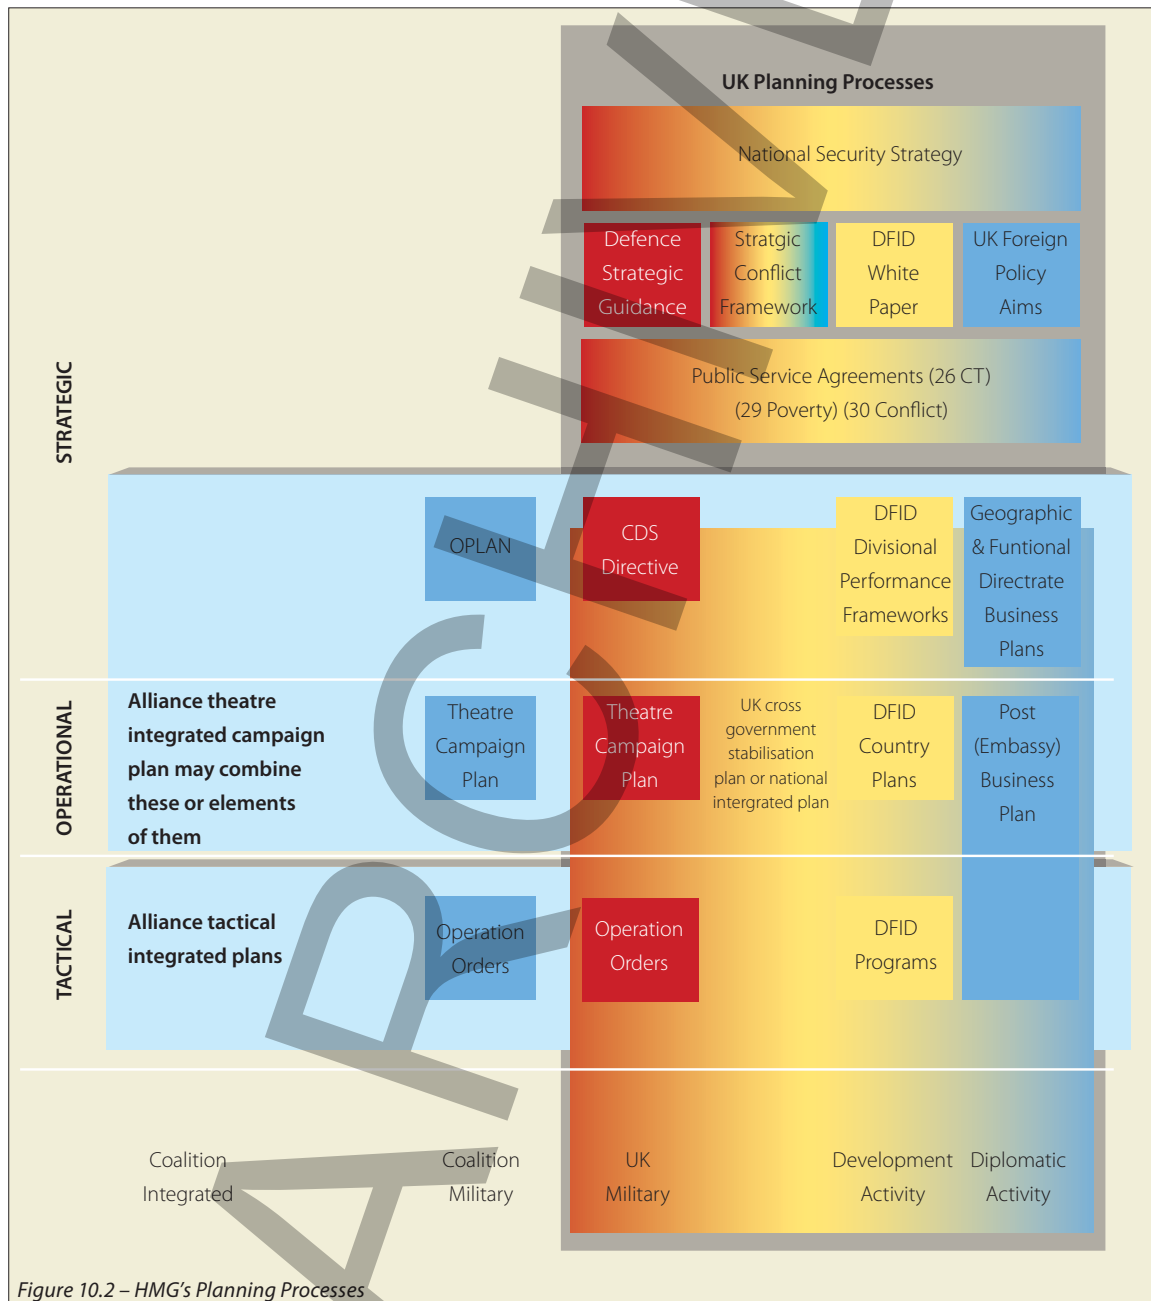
UK Planning Processes

National Security Strategy

Defence Strategic Guidance

Stratgic Conflict Framework

DFID White Paper

UK Foreign Policy Aims

Public Service Agreements (26 CT) (29 Poverty) (30 Conflict)

STRATEGIC

OPLAN

CDS Directive

DFID Divisional Performance Frameworks

Geographic & Funtional Directrate Business Plans

OPERATIONAL

Alliance theatre integrated campaign plan may combine these or elements of them

Theatre Campaign Plan

Theatre Campaign Plan

UK cross government stabilisation plan or national intergrated plan

DFID Country Plans

Post (Embassy) Business Plan

TACTICAL

Alliance tactical integrated plans

Operation Orders

Operation Orders

DFID Programs

Coalition Integrated

Coalition Military

UK Military

Development Activity

Diplomatic Activity

Figure 10.2 – HMG's Planning Processes